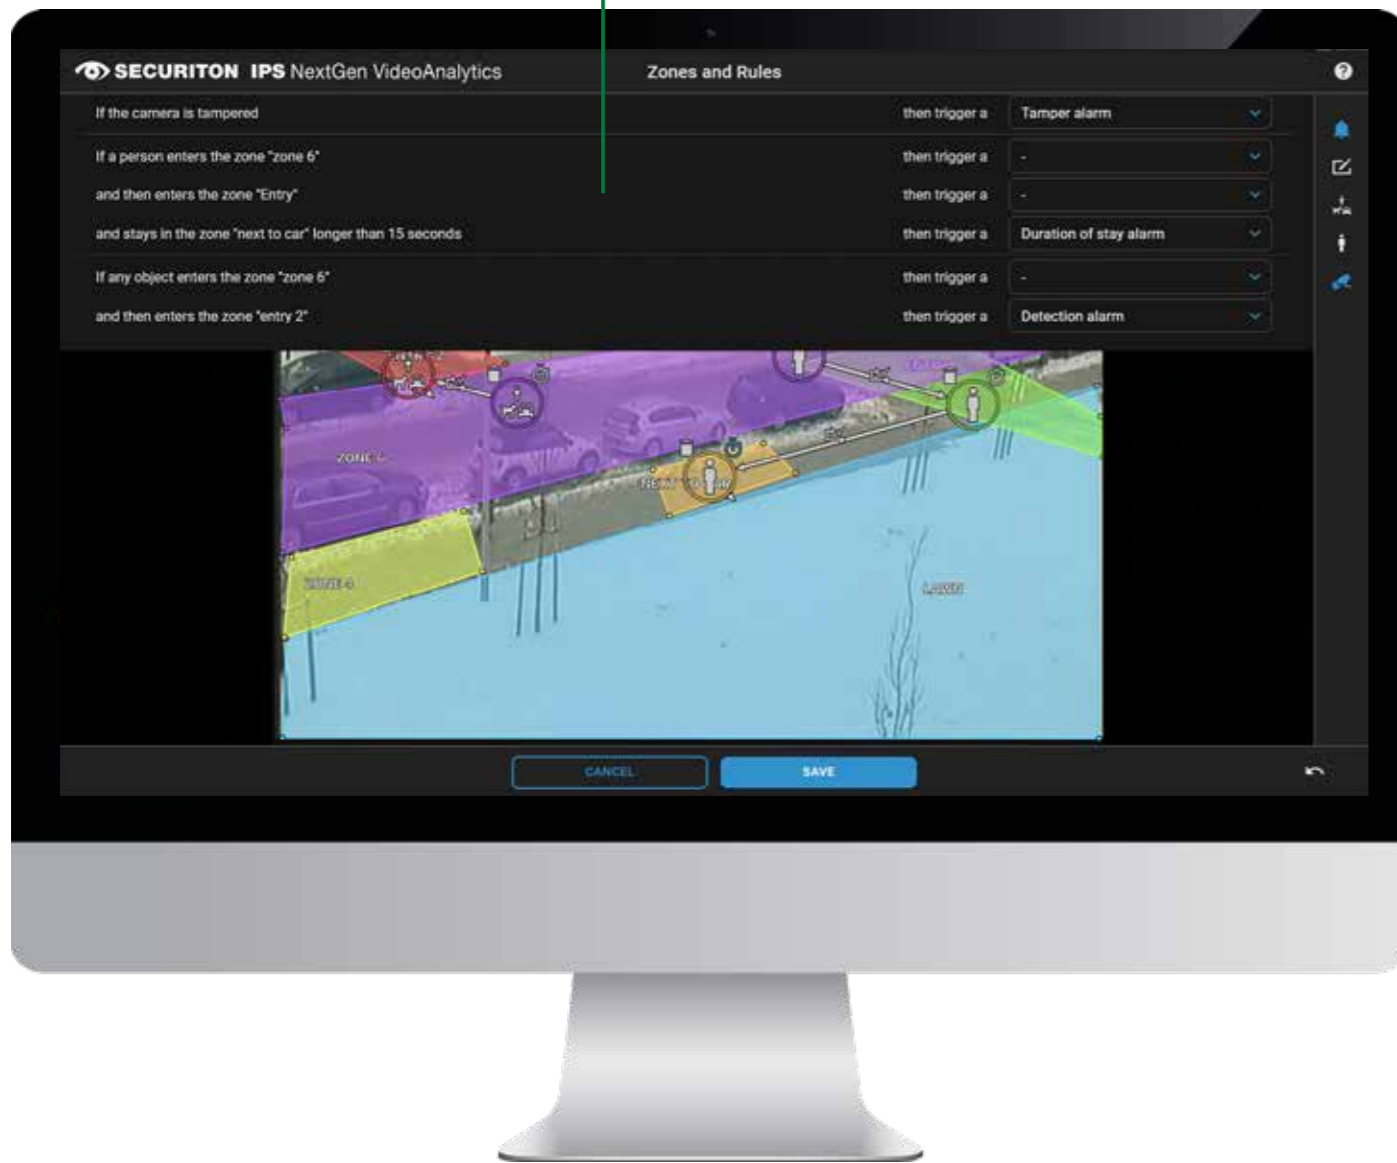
SECURITON IPS NextGen VideoAnalytics

Zones and Rules

If the camera is tampered then trigger a Tamper alarm

If a person enters the zone "zone 6" then trigger a -

and then enters the zone "Entry" then trigger a -

and stays in the zone "next to car" longer than 15 seconds then trigger a Duration of stay alarm

If any object enters the zone "zone 6" then trigger a -

and then enters the zone "entry 2" then trigger a Detection alarm

ZONE 6

NEXT TO CAR

ZONE 5

LAWN

CANCEL

SAVE